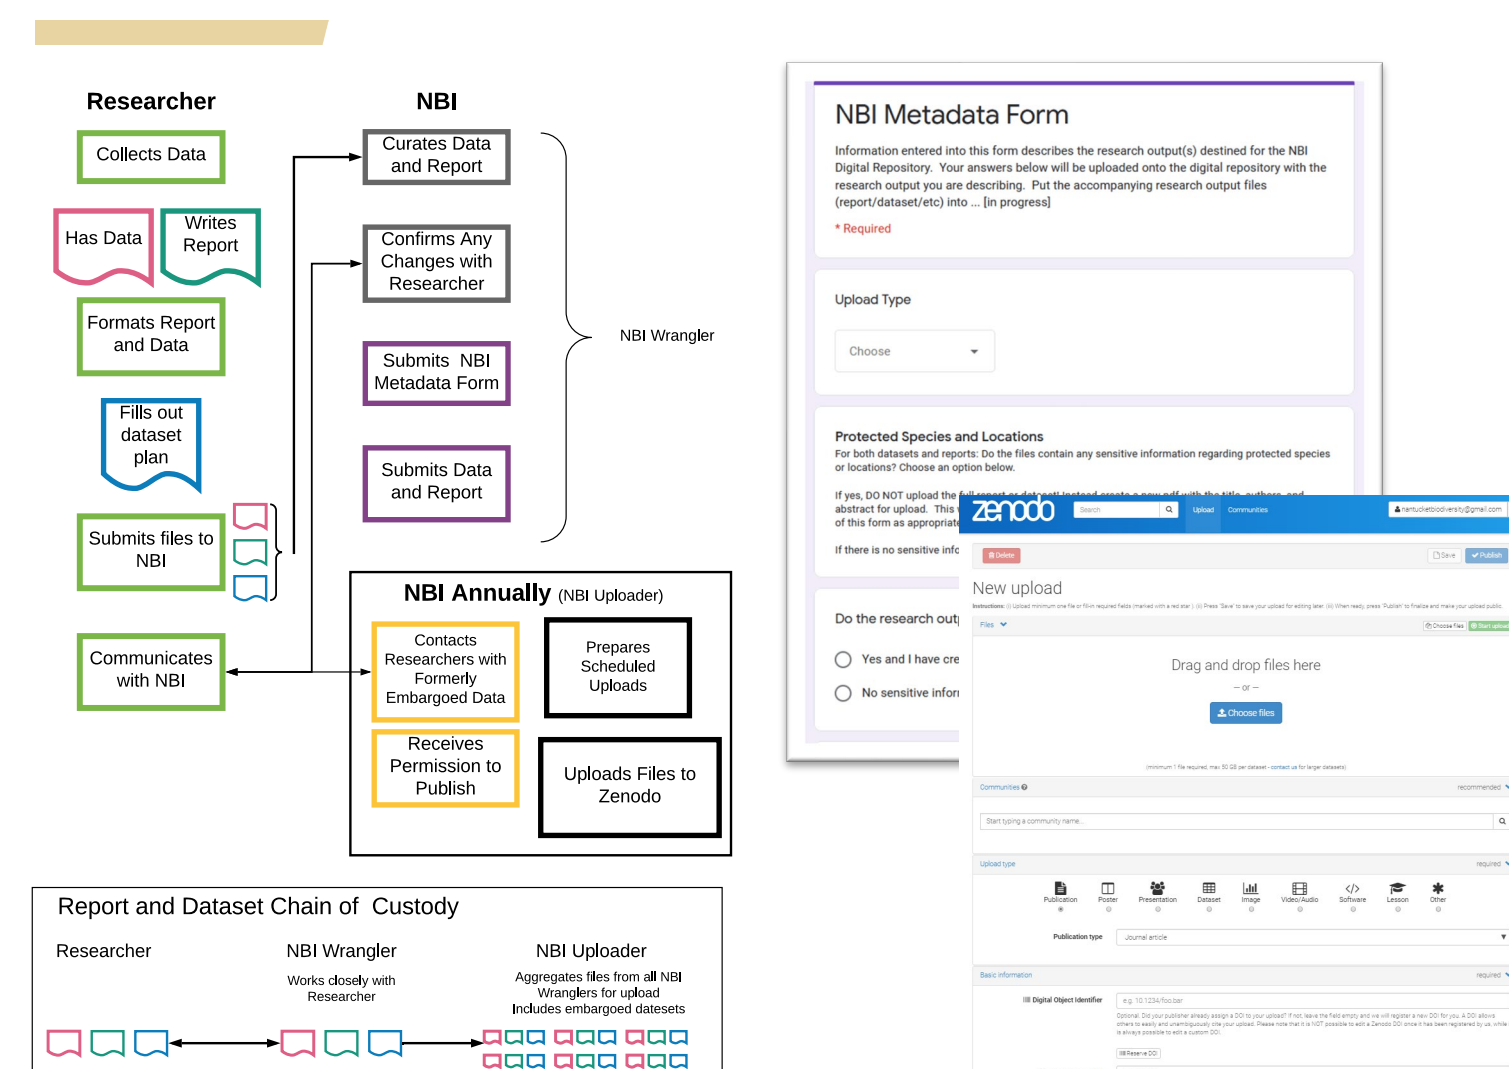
Researcher

Collects Data

Has Data

Writes Report

Formats Report and Data

Fills out dataset plan

Submits files to NBI

Communicates with NBI

NBI

Curates Data and Report

Confirms Any Changes with Researcher

Submits NBI Metadata Form

Submits Data and Report

NBI Wrangler

NBI Annually (NBI Uploader)

Contacts Researchers with Formerly Embargoed Data

Prepares Scheduled Uploads

Receives Permission to Publish

Uploads Files to Zenodo

Report and Dataset Chain of Custody

Researcher

NBI Wrangler

Works closely with Researcher

NBI Uploader

Aggregates files from all NBI Wranglers for upload
Includes embargoed datasets

NBI Metadata Form

Information entered into this form describes the research output(s) destined for the NBI Digital Repository. Your answers below will be uploaded onto the digital repository with the research output you are describing. Put the accompanying research output files (report/dataset/etc) into ... [in progress]

* Required

Upload Type

Choose

Protected Species and Locations

For both datasets and reports: Do the files contain any sensitive information regarding protected species or locations? Choose an option below.

If yes, DO NOT upload the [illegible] abstract for upload. This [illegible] of this form as appropriate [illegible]

If there is no sensitive info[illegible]

Do the research out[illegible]

Yes and I have cre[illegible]

No sensitive infor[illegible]

zenodo

Search

Upload

Communities

nantucketbiodiversity@gmail.com

Delete

Save

Publish

New upload

Instructions: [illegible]

Files

Choose files

Start upload

Drag and drop files here

– or –

Choose files

(minimum 1 file required, max 50 GB per dataset - contact us for larger datasets)

Communities

recommended

Start typing a community name...

Upload type

required

Publication

Poster

Presentation

Dataset

Image

Video/Audio

Software

Lesson

Other

Publication type

Journal article

Basic information

required

Digital Object Identifier

e.g. 10.1234/foo.bar

Optional. Did your publisher already assign a DOI to your upload? If not, leave the field empty and we will register a new DOI for you. A DOI allows others to easily and unambiguously cite your upload. Please note that it is NOT possible to edit a Zenodo DOI once it has been registered by us, while it is always possible to edit a custom DOI.

Reserve DOI